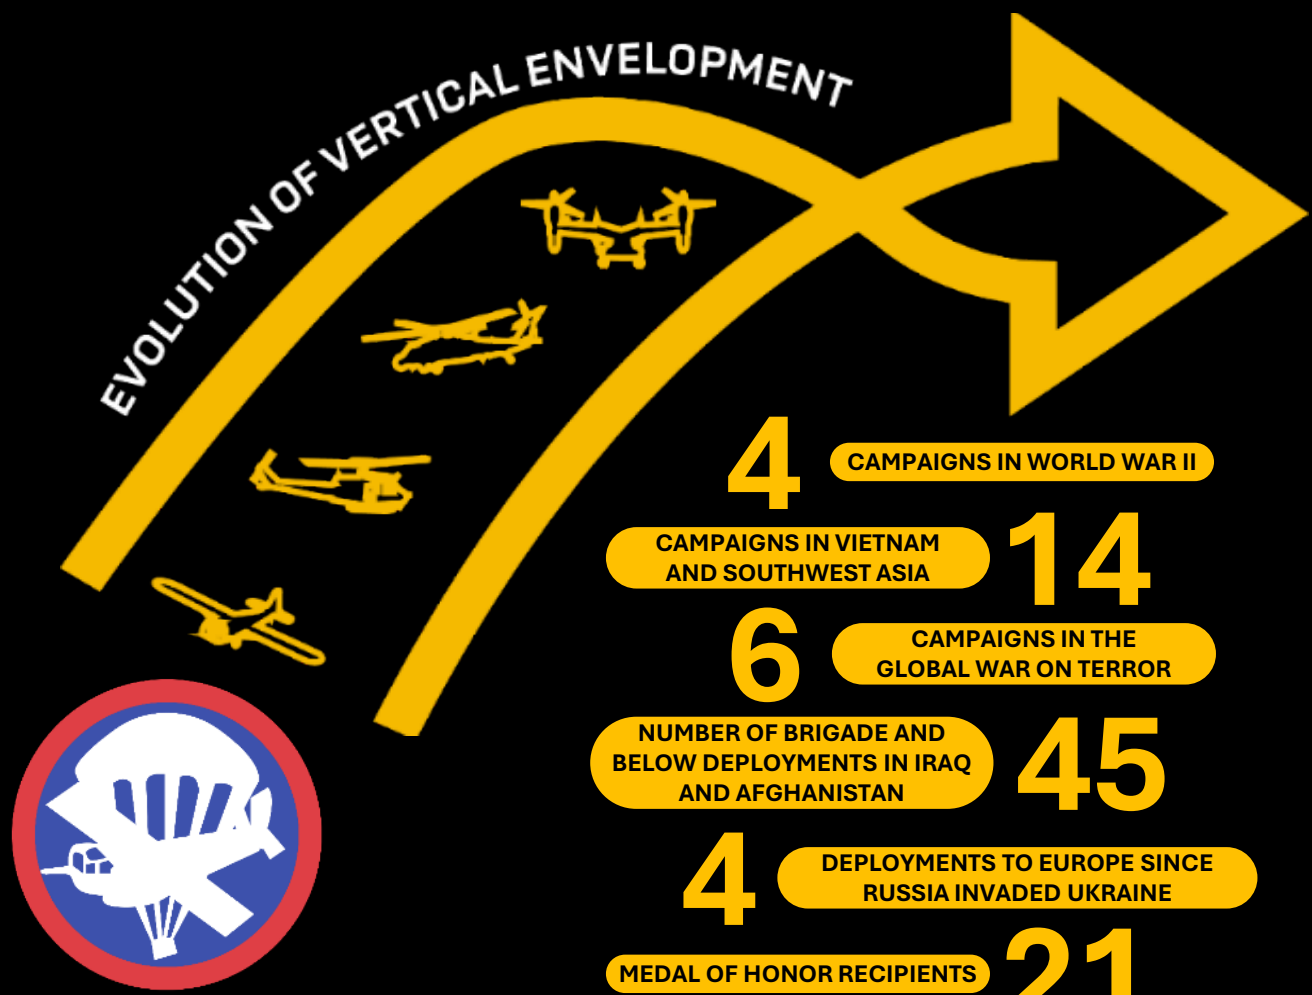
EVOLUTION OF VERTICAL ENVELOPMENT

4 CAMPAIGNS IN WORLD WAR II

CAMPAIGNS IN VIETNAM AND SOUTHWEST ASIA 14

6 CAMPAIGNS IN THE GLOBAL WAR ON TERROR

NUMBER OF BRIGADE AND BELOW DEPLOYMENTS IN IRAQ AND AFGHANISTAN 45

4 DEPLOYMENTS TO EUROPE SINCE RUSSIA INVADED UKRAINE

MEDAL OF HONOR RECIPIENTS 21